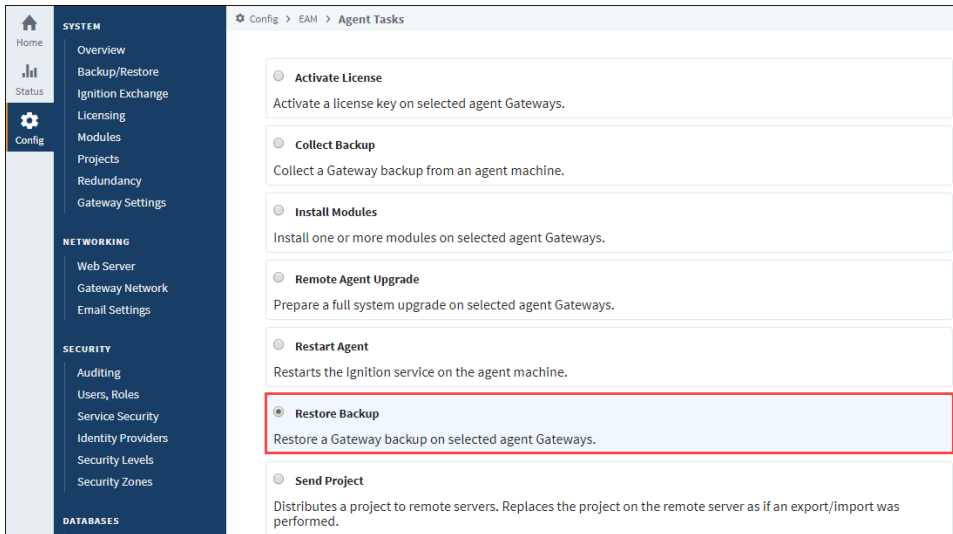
Home

Status

Config

SYSTEM

Overview

Backup/Restore

Ignition Exchange

Licensing

Modules

Projects

Redundancy

Gateway Settings

NETWORKING

Web Server

Gateway Network

Email Settings

SECURITY

Auditing

Users, Roles

Service Security

Identity Providers

Security Levels

Security Zones

DATABASES

Config > EAM > Agent Tasks

Activate License

Activate a license key on selected agent Gateways.

Collect Backup

Collect a Gateway backup from an agent machine.

Install Modules

Install one or more modules on selected agent Gateways.

Remote Agent Upgrade

Prepare a full system upgrade on selected agent Gateways.

Restart Agent

Restarts the Ignition service on the agent machine.

Restore Backup

Restore a Gateway backup on selected agent Gateways.

Send Project

Distributes a project to remote servers. Replaces the project on the remote server as if an export/import was performed.